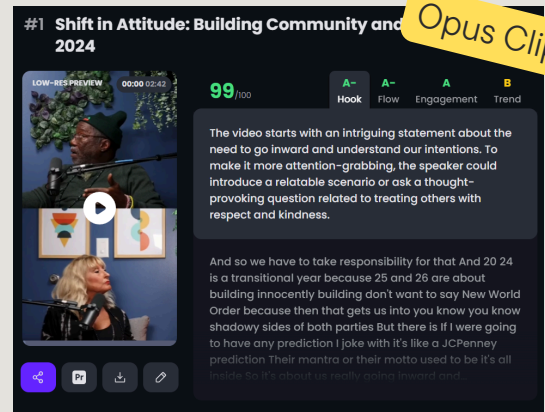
#1 Shift in Attitude: Building Community and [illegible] 2024

Opus Clip

LOW-RES PREVIEW 00:00 02:42

99/100

A- Hook
A- Flow
A Engagement
B Trend

The video starts with an intriguing statement about the need to go inward and understand our intentions. To make it more attention-grabbing, the speaker could introduce a relatable scenario or ask a thought-provoking question related to treating others with respect and kindness.

And so we have to take responsibility for that And 20 24 is a transitional year because 25 and 26 are about building innocently building don't want to say New World Order because then that gets us into you know you know shadowy sides of both parties But there is If I were going to have any prediction I joke with it's like a JCPenney prediction Their mantra or their motto used to be it's all inside So it's about us really going inward and...

Pr